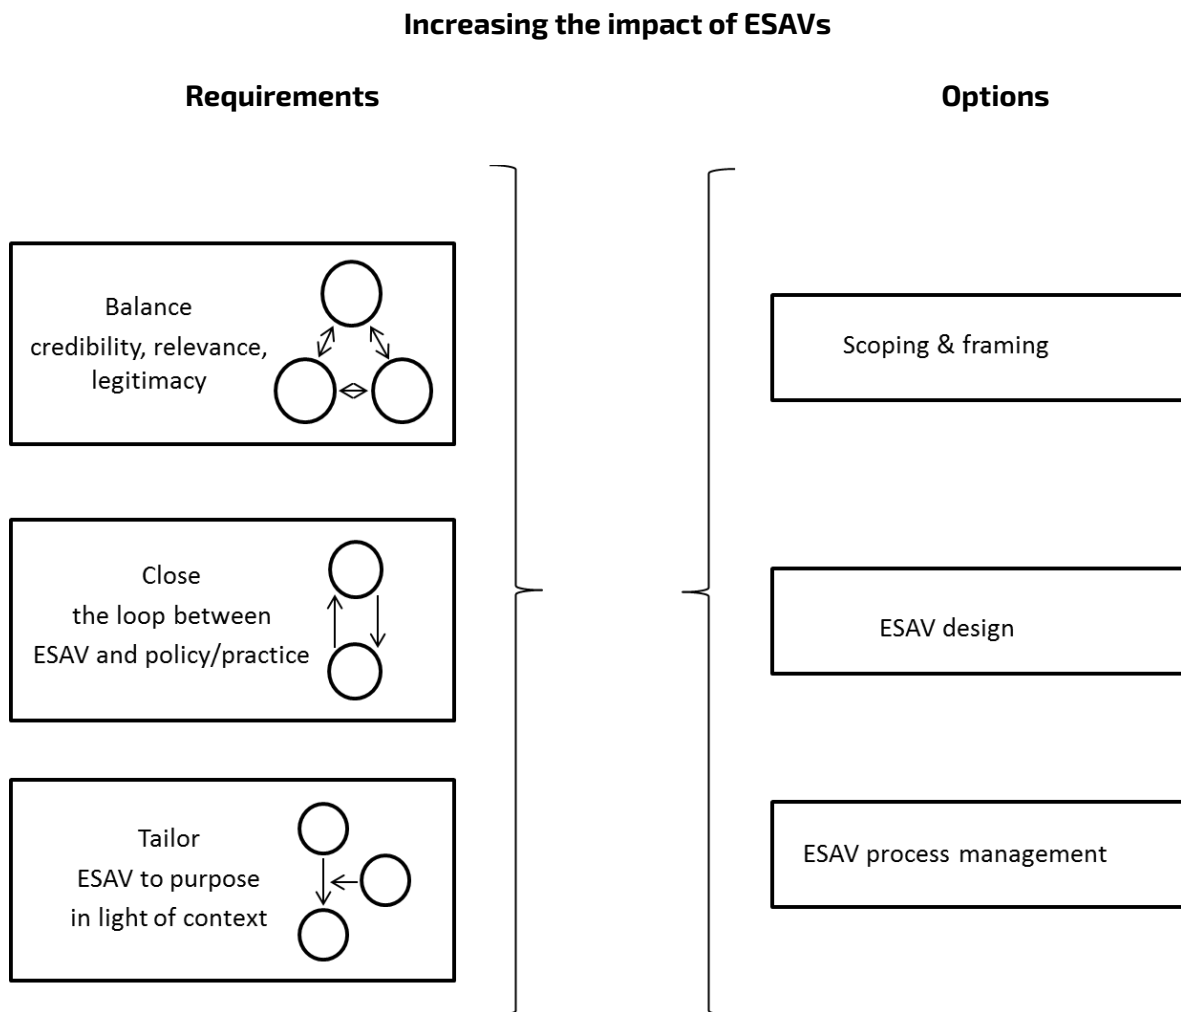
**Increasing the impact of ESAVs**

**Requirements**

**Options**

Balance credibility, relevance, legitimacy

Close the loop between ESAV and policy/practice

Tailor ESAV to purpose in light of context

Scoping & framing

ESAV design

ESAV process management